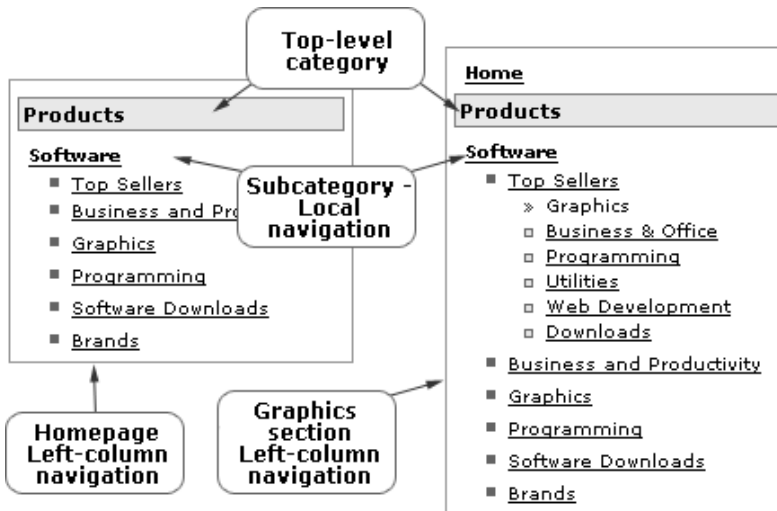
Top-level category

Products

Software

Top Sellers

Business and Pro

Graphics

Programming

Software Downloads

Brands

Subcategory - Local navigation

Homepage Left-column navigation

Graphics section Left-column navigation

Home

Products

Software

Top Sellers

» Graphics

Business & Office

Programming

Utilities

Web Development

Downloads

Business and Productivity

Graphics

Programming

Software Downloads

Brands